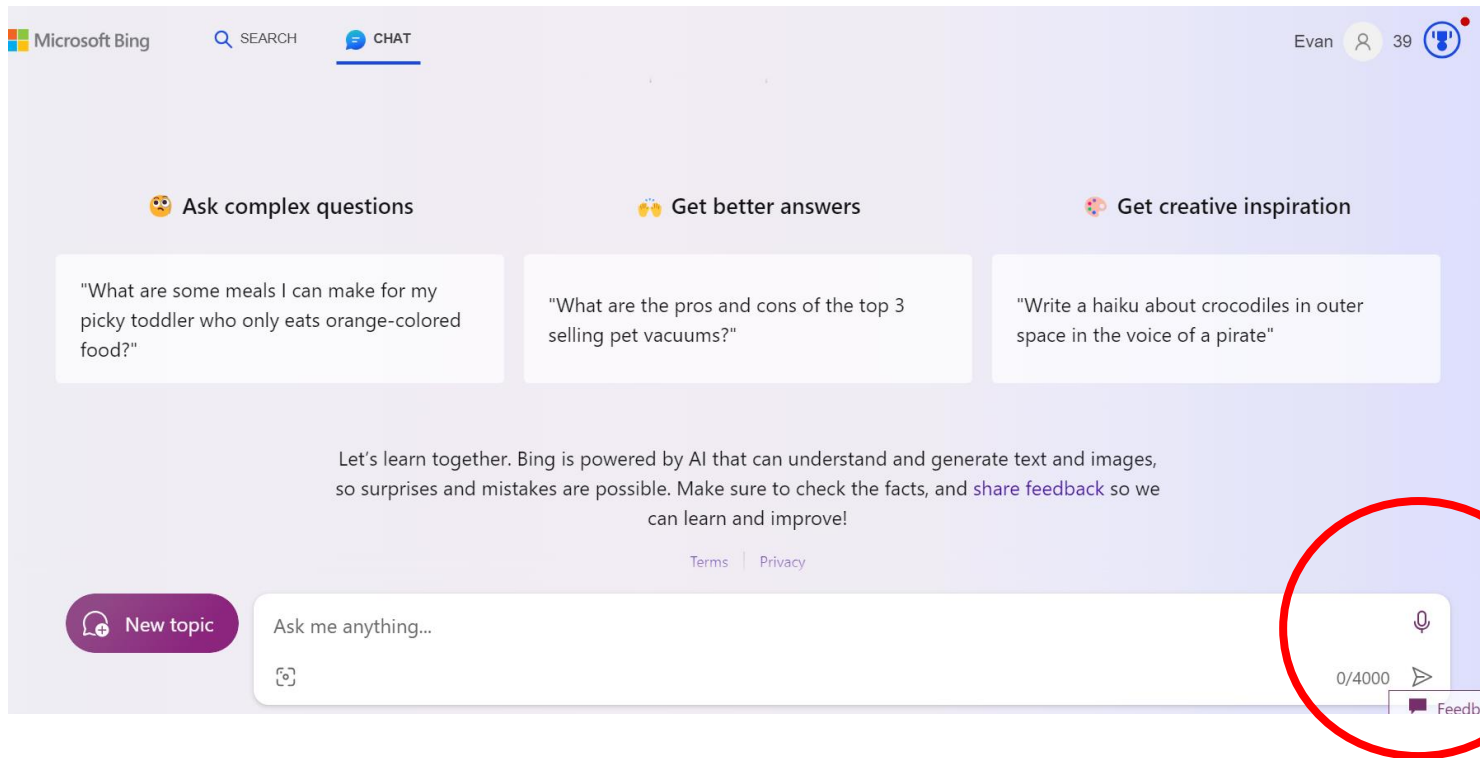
Microsoft Bing SEARCH CHAT Evan 39

Ask complex questions

"What are some meals I can make for my picky toddler who only eats orange-colored food?"

Get better answers

"What are the pros and cons of the top 3 selling pet vacuums?"

Get creative inspiration

"Write a haiku about crocodiles in outer space in the voice of a pirate"

Let's learn together. Bing is powered by AI that can understand and generate text and images, so surprises and mistakes are possible. Make sure to check the facts, and share feedback so we can learn and improve!

Terms | Privacy

New topic

Ask me anything...

0/4000

Feedb